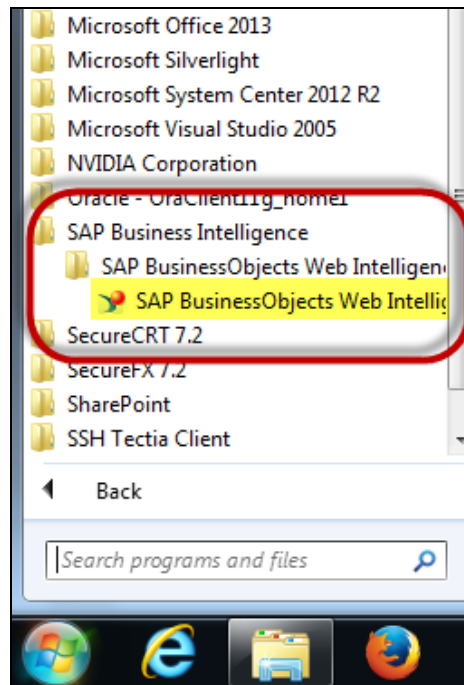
Microsoft Office 2013
Microsoft Silverlight
Microsoft System Center 2012 R2
Microsoft Visual Studio 2005
NVIDIA Corporation
Oracle - OraClient11g_home1
SAP Business Intelligence
SAP BusinessObjects Web Intelligen
SAP BusinessObjects Web Intellig
SecureCRT 7.2
SecureFX 7.2
SharePoint
SSH Tectia Client
Back
Search programs and files